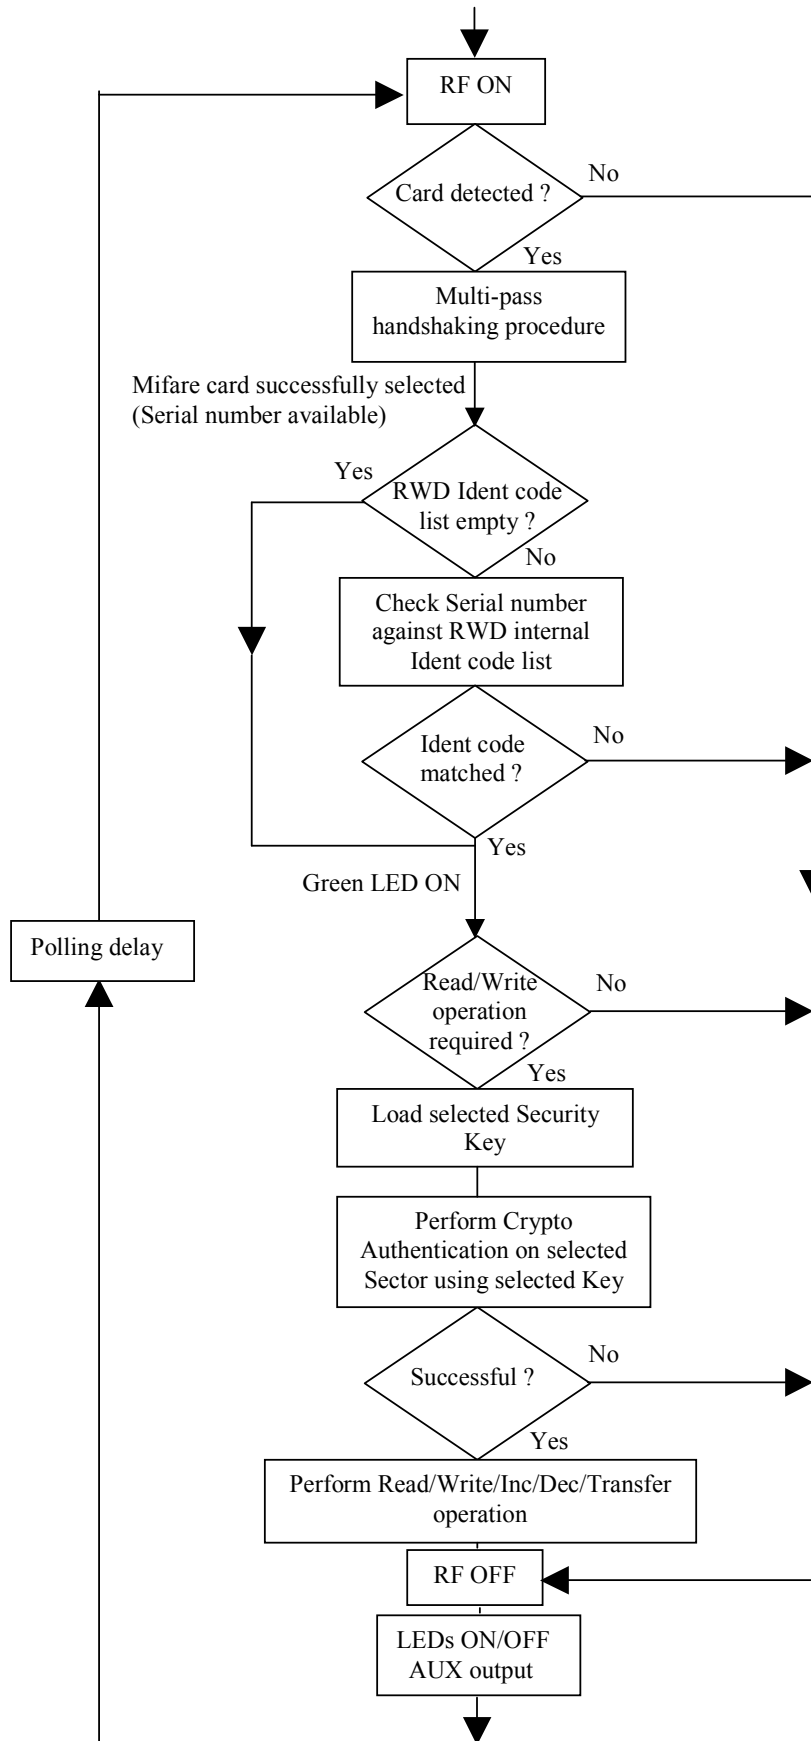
RF ON

Card detected ?

No

Yes

Multi-pass handshaking procedure

Mifare card successfully selected (Serial number available)

Yes

RWD Ident code list empty ?

No

Check Serial number against RWD internal Ident code list

Ident code matched ?

No

Yes

Green LED ON

Polling delay

Read/Write operation required ?

No

Yes

Load selected Security Key

Perform Crypto Authentication on selected Sector using selected Key

Successful ?

No

Yes

Perform Read/Write/Inc/Dec/Transfer operation

RF OFF

LEDs ON/OFF AUX output